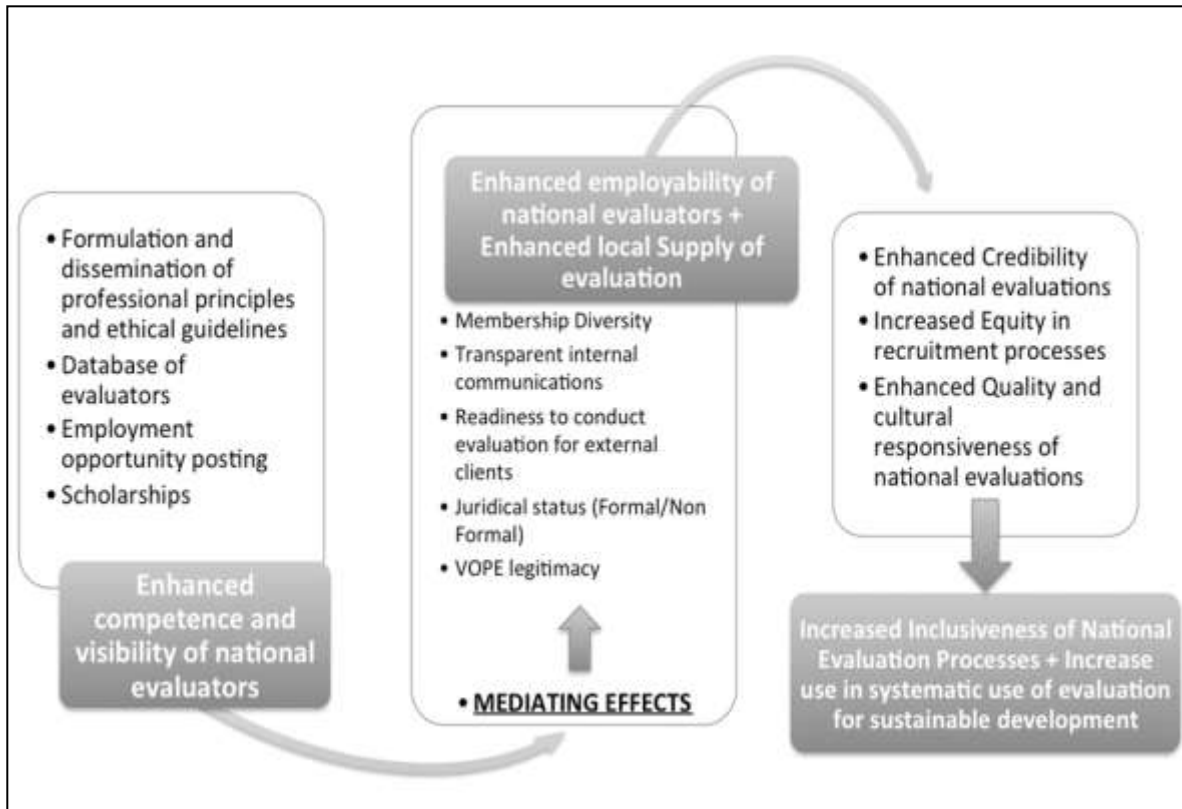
• Formulation and dissemination of professional principles and ethical guidelines
• Database of evaluators
• Employment opportunity posting
• Scholarships

Enhanced competence and visibility of national evaluators

Enhanced employability of national evaluators + Enhanced local Supply of evaluation

• Membership Diversity
• Transparent internal communications
• Readiness to conduct evaluation for external clients
• Juridical status (Formal/Non Formal)
• VOPE legitimacy

• MEDIATING EFFECTS

• Enhanced Credibility of national evaluations
• Increased Equity in recruitment processes
• Enhanced Quality and cultural responsiveness of national evaluations

Increased Inclusiveness of National Evaluation Processes + Increase use in systematic use of evaluation for sustainable development